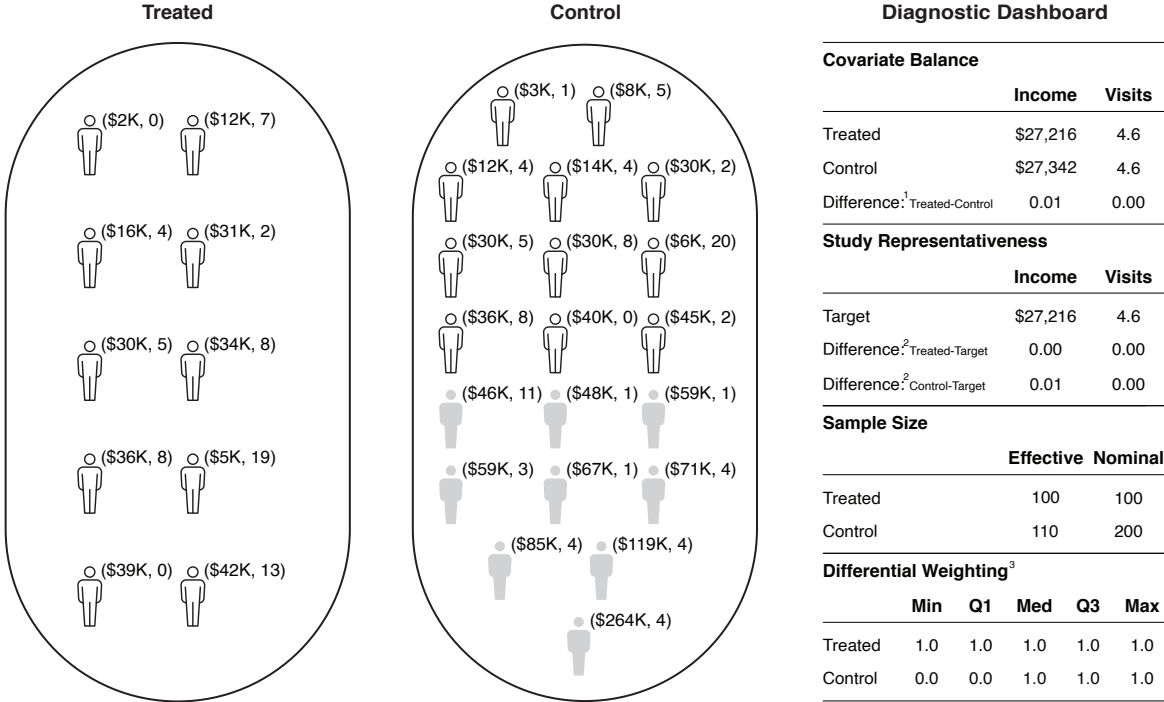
Treated

($2K, 0) ($12K, 7)
($16K, 4) ($31K, 2)
($30K, 5) ($34K, 8)
($36K, 8) ($5K, 19)
($39K, 0) ($42K, 13)

Control

($3K, 1) ($8K, 5)
($12K, 4) ($14K, 4) ($30K, 2)
($30K, 5) ($30K, 8) ($6K, 20)
($36K, 8) ($40K, 0) ($45K, 2)
($46K, 11) ($48K, 1) ($59K, 1)
($59K, 3) ($67K, 1) ($71K, 4)
($85K, 4) ($119K, 4)
($264K, 4)

Diagnostic Dashboard

Covariate Balance

| | Income | Visits |
|---|---|---|
| Treated | \$27,216 | 4.6 |
| Control | \$27,342 | 4.6 |
| Difference:$^1$ Treated-Control | 0.01 | 0.00 |

Study Representativeness

| | Income | Visits |
|---|---|---|
| Target | \$27,216 | 4.6 |
| Difference:$^2$ Treated-Target | 0.00 | 0.00 |
| Difference:$^2$ Control-Target | 0.01 | 0.00 |

Sample Size

| | Effective | Nominal |
|---|---|---|
| Treated | 100 | 100 |
| Control | 110 | 200 |

Differential Weighting$^3$

| | Min | Q1 | Med | Q3 | Max |
|---|---|---|---|---|---|
| Treated | 1.0 | 1.0 | 1.0 | 1.0 | 1.0 |
| Control | 0.0 | 0.0 | 1.0 | 1.0 | 1.0 |